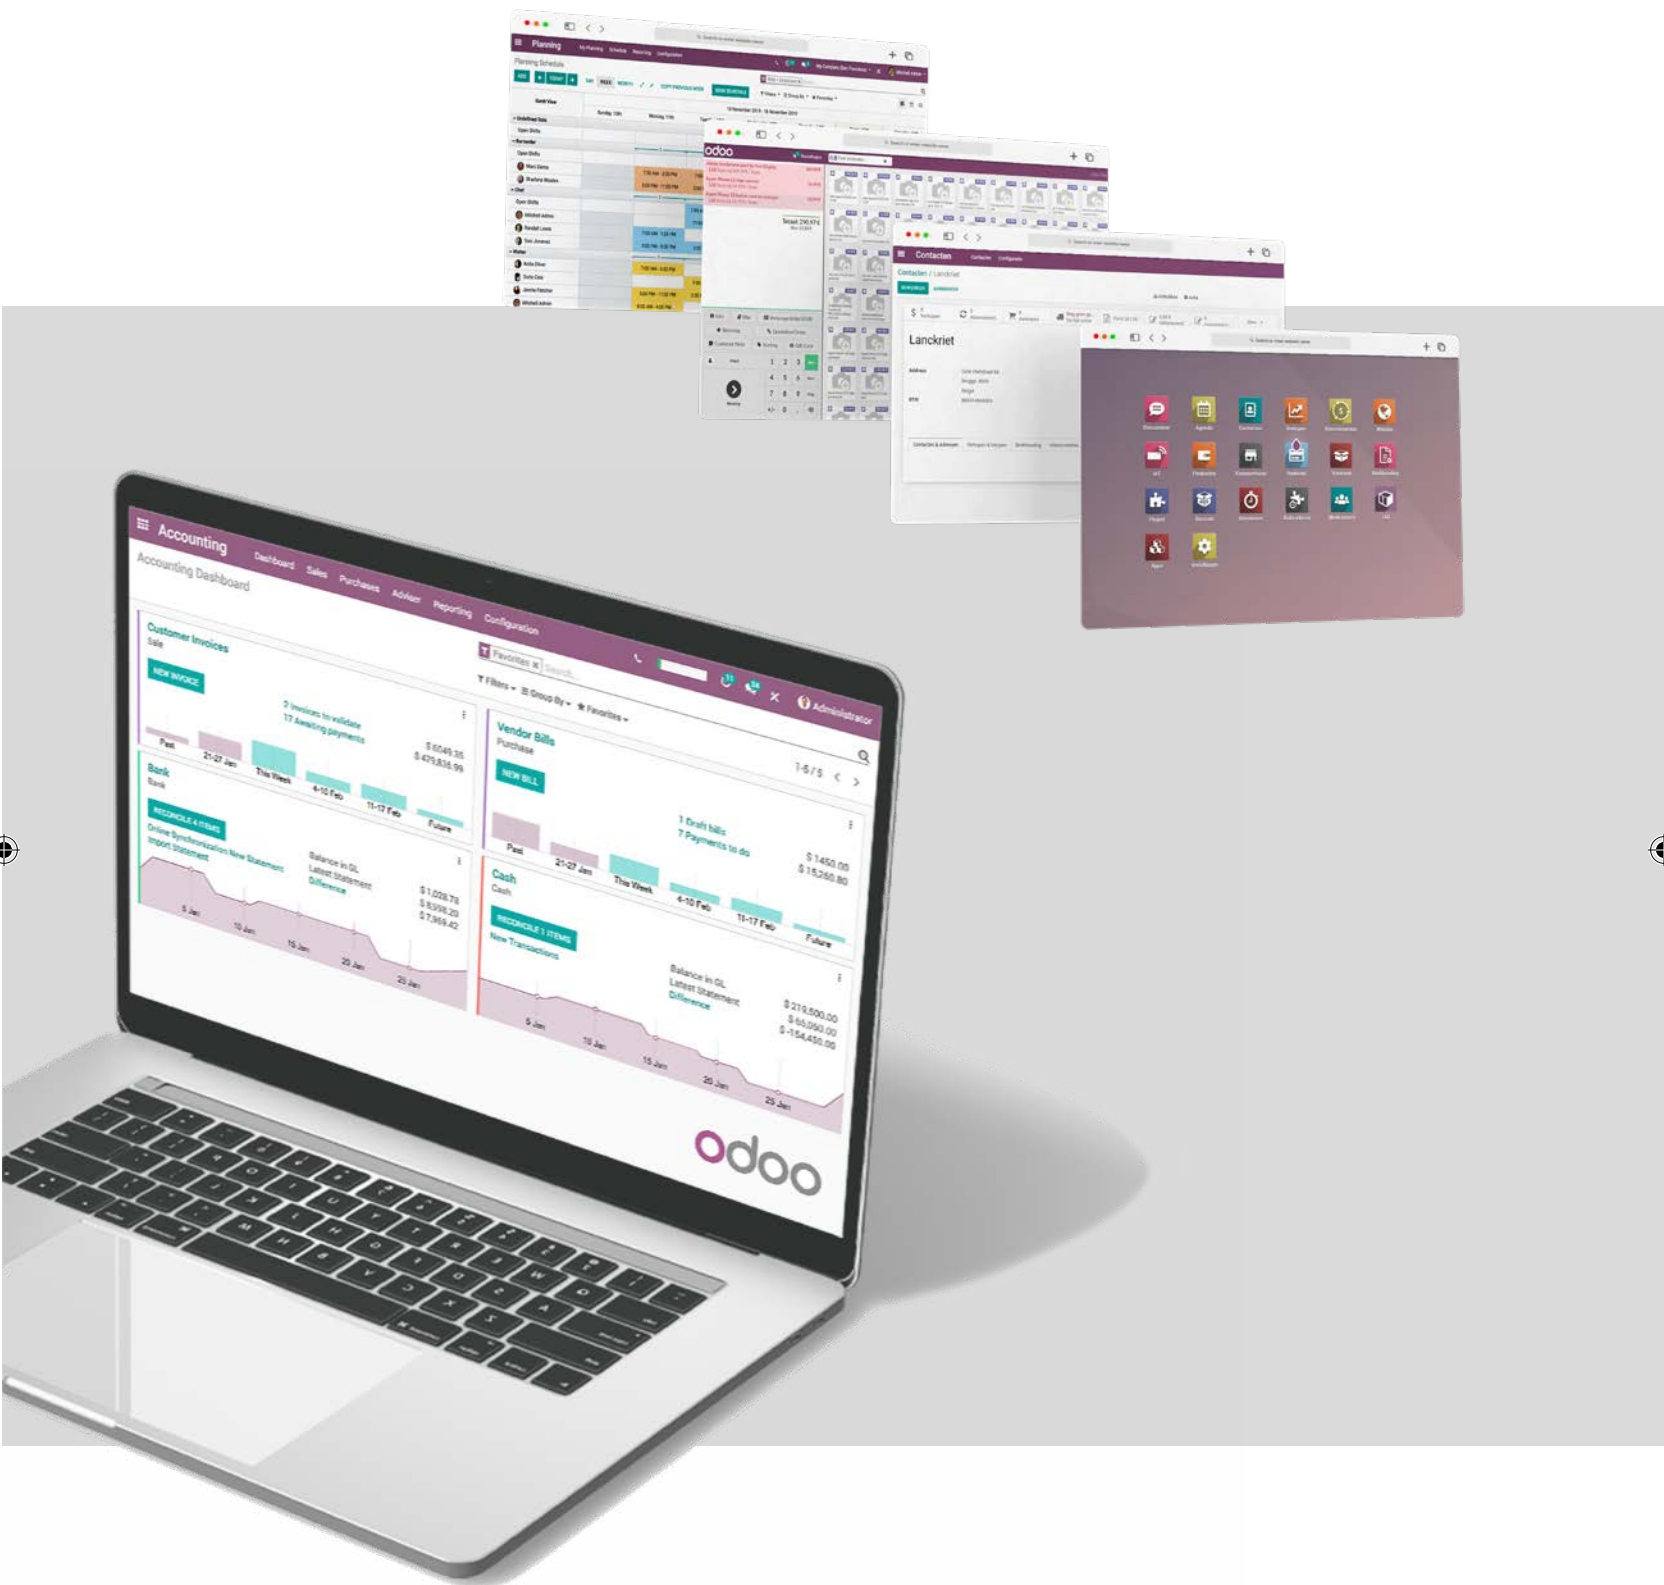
Planning

Planning Schedule

odoo

Contacten

Contacten / Lanckriet

Lanckriet

Accounting Dashboard Sales Purchases Adviser Reporting Configuration

Accounting Dashboard

Favorites

Filters Group By Favorites

Administrator

Customer Invoices
Sale

NEW INVOICE

2 Invoices to validate
17 Awaiting payments

$ 6049.35
$ 475,816.99

Past 21-27 Jan This Week 4-10 Feb 11-17 Feb Future

Bank
Bank

RECONCILE 4 ITEMS
Online Synchronization New Statement
Import Statement

Balance in GL
Latest Statement
Difference

$ 1,028.75
$ 8,998.20
$ 7,969.42

5 Jan 10 Jan 15 Jan 20 Jan 25 Jan

Vendor Bills
Purchase

NEW BILL

1-5 / 5

1 Draft bills
7 Payments to do

$ 1450.00
$ 15,260.80

Past 21-27 Jan This Week 4-10 Feb 11-17 Feb Future

Cash
Cash

RECONCILE 1 ITEMS
New Transactions

Balance in GL
Latest Statement
Difference

$ 219,500.00
$ 65,050.00
$ -154,450.00

5 Jan 10 Jan 15 Jan 20 Jan 25 Jan

odoo